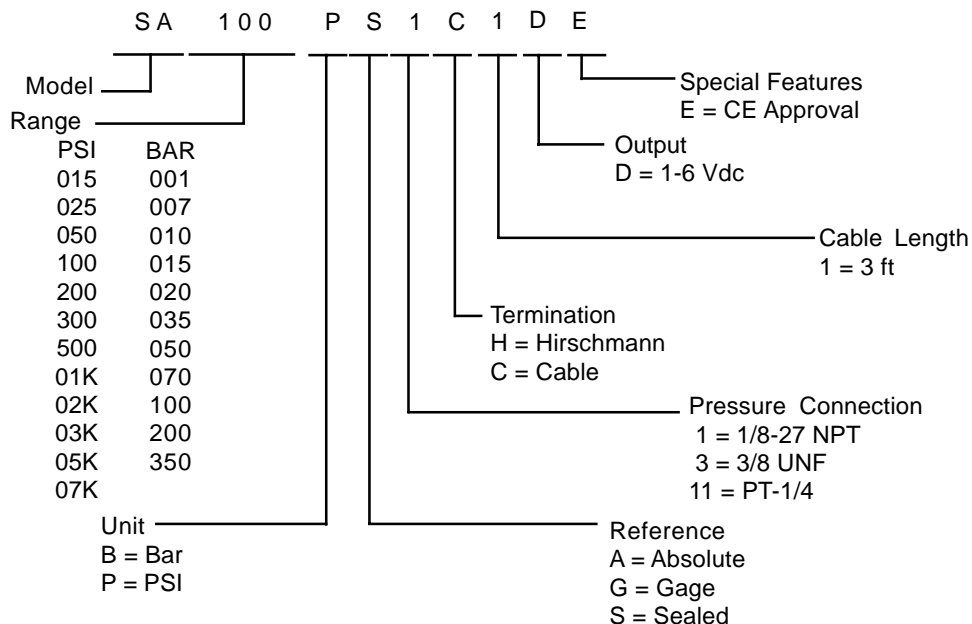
SA 100 P S 1 C 1 D E

Model

Range

| PSI | BAR |
|---|---|
| 015 | 001 |
| 025 | 007 |
| 050 | 010 |
| 100 | 015 |
| 200 | 020 |
| 300 | 035 |
| 500 | 050 |
| 01K | 070 |
| 02K | 100 |
| 03K | 200 |
| 05K | 350 |
| 07K | |

Unit
B = Bar
P = PSI

Special Features
E = CE Approval

Output
D = 1-6 Vdc

Cable Length
1 = 3 ft

Termination
H = Hirschmann
C = Cable

Pressure Connection
1 = 1/8-27 NPT
3 = 3/8 UNF
11 = PT-1/4

Reference
A = Absolute
G = Gage
S = Sealed